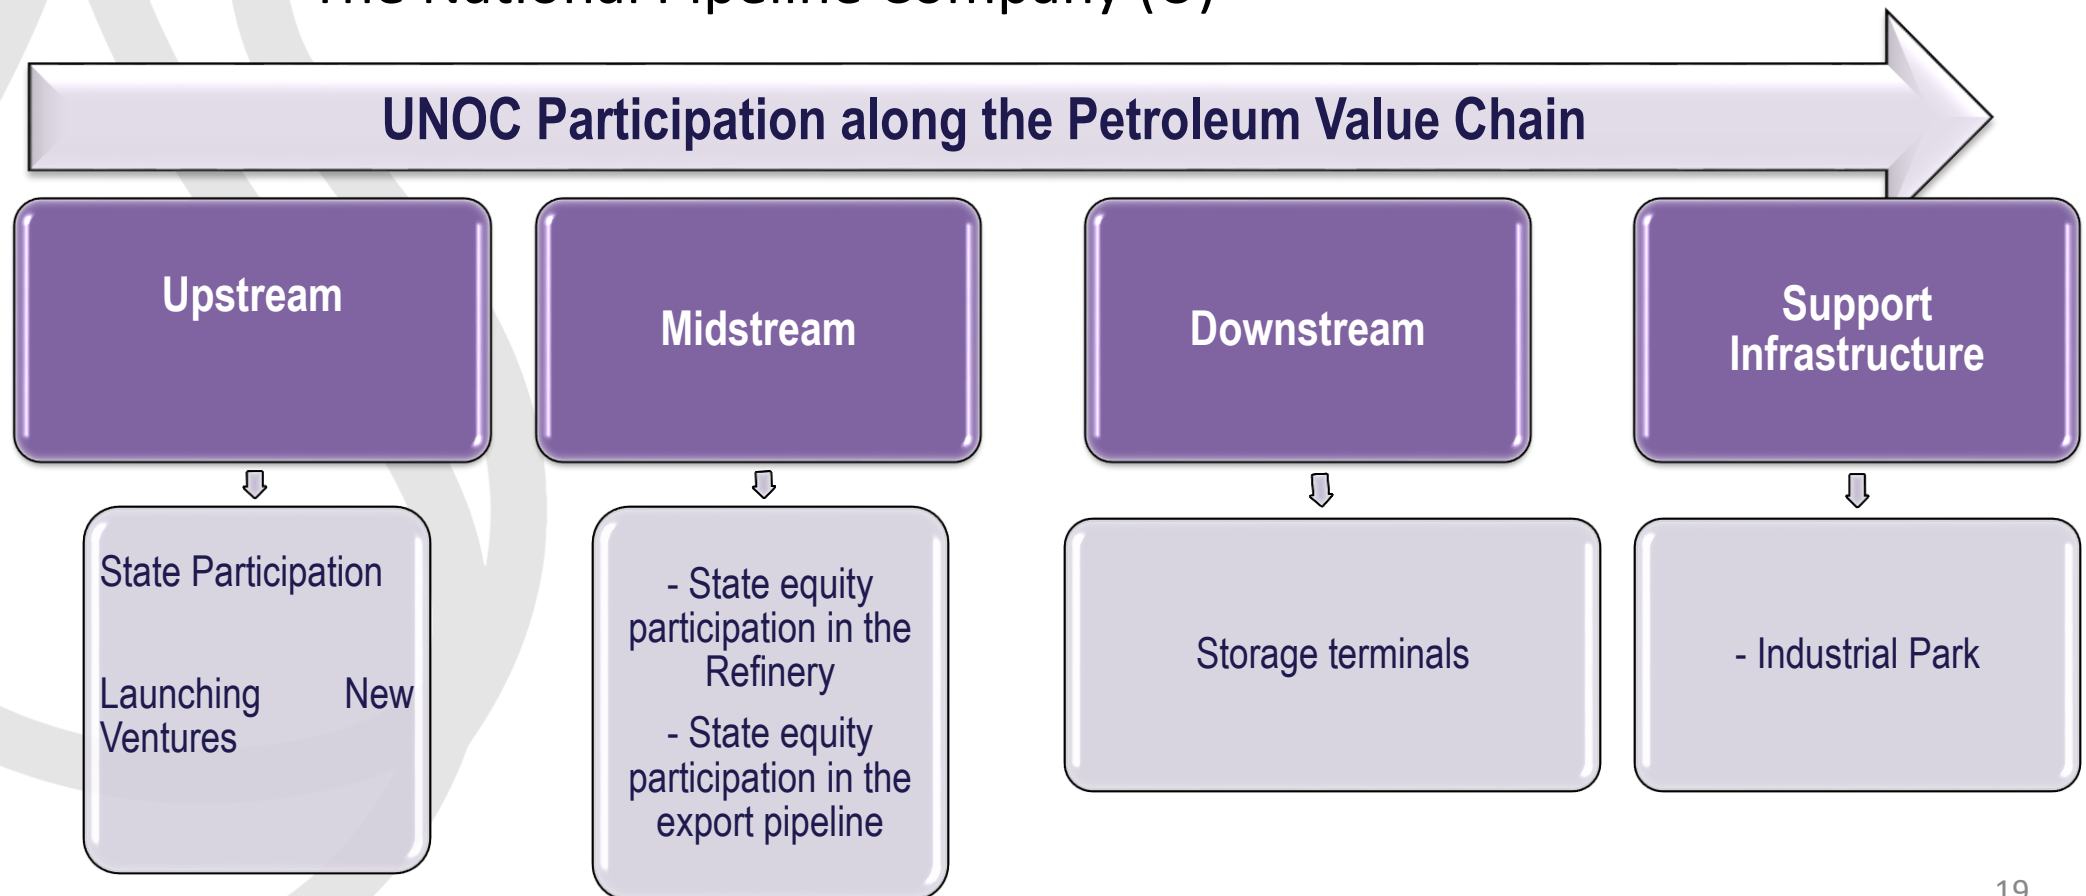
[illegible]

UNOC Participation along the Petroleum Value Chain

Upstream

Midstream

Downstream

Support Infrastructure

State Participation

Launching New Ventures

- State equity participation in the Refinery

- State equity participation in the export pipeline

Storage terminals

- Industrial Park

19